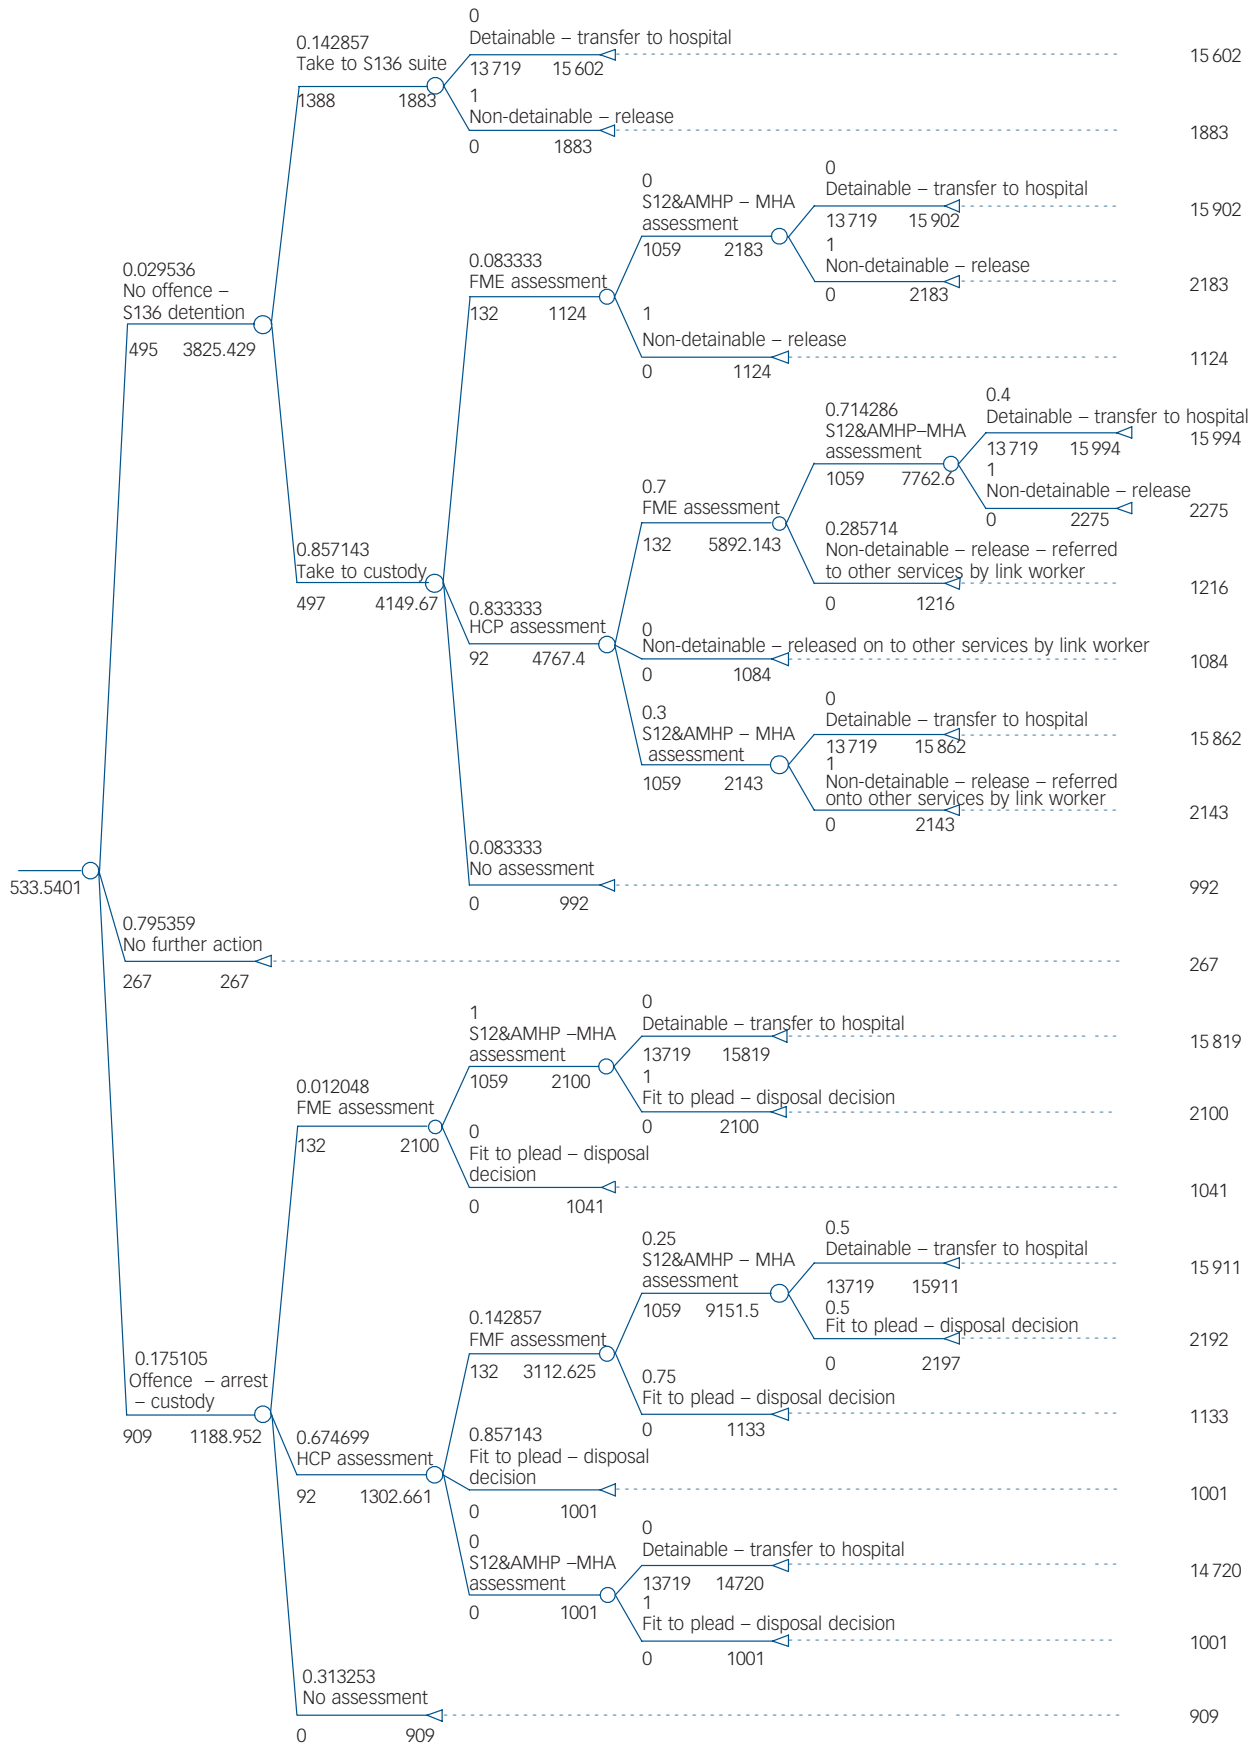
0
Detainable – transfer to hospital
13 719 15 602
15 602

0.142857
Take to S136 suite
1388 1883

1
Non-detainable – release
0 1883
1883

0
S12&AMHP – MHA assessment
1059 2183

0
Detainable – transfer to hospital
13 719 15 902
15 902

1
Non-detainable – release
0 2183
2183

0.029536
No offence – S136 detention
495 3825.429

0.083333
FME assessment
132 1124

1
Non-detainable – release
0 1124
1124

0.714286
S12&AMHP–MHA assessment
1059 7762.6

0.4
Detainable – transfer to hospital
13 719 15 994
15 994

1
Non-detainable – release
0 2275
2275

0.7
FME assessment
132 5892.143

0.285714
Non-detainable – release – referred to other services by link worker
0 1216
1216

0.857143
Take to custody
497 4149.67

0.833333
HCP assessment
92 4767.4

0
Non-detainable – released on to other services by link worker
0 1084
1084

0.3
S12&AMHP – MHA assessment
1059 2143

0
Detainable – transfer to hospital
13 719 15 862
15 862

1
Non-detainable – release – referred onto other services by link worker
0 2143
2143

0.083333
No assessment
0 992
992

533.5401

0.795359
No further action
267 267
267

1
S12&AMHP –MHA assessment
1059 2100

0
Detainable – transfer to hospital
13719 15819
15 819

1
Fit to plead – disposal decision
0 2100
2100

0.012048
FME assessment
132 2100

0
Fit to plead – disposal decision
0 1041
1041

0.25
S12&AMHP – MHA assessment
1059 9151.5

0.5
Detainable – transfer to hospital
13719 15911
15 911

0.5
Fit to plead – disposal decision
0 2197
2192

0.142857
FMF assessment
132 3112.625

0.75
Fit to plead – disposal decision
0 1133
1133

0.175105
Offence – arrest – custody
909 1188.952

0.674699
HCP assessment
92 1302.661

0.857143
Fit to plead – disposal decision
0 1001
1001

0
S12&AMHP –MHA assessment
0 1001

0
Detainable – transfer to hospital
13719 14720
14 720

1
Fit to plead – disposal decision
0 1001
1001

0.313253
No assessment
0 909
909